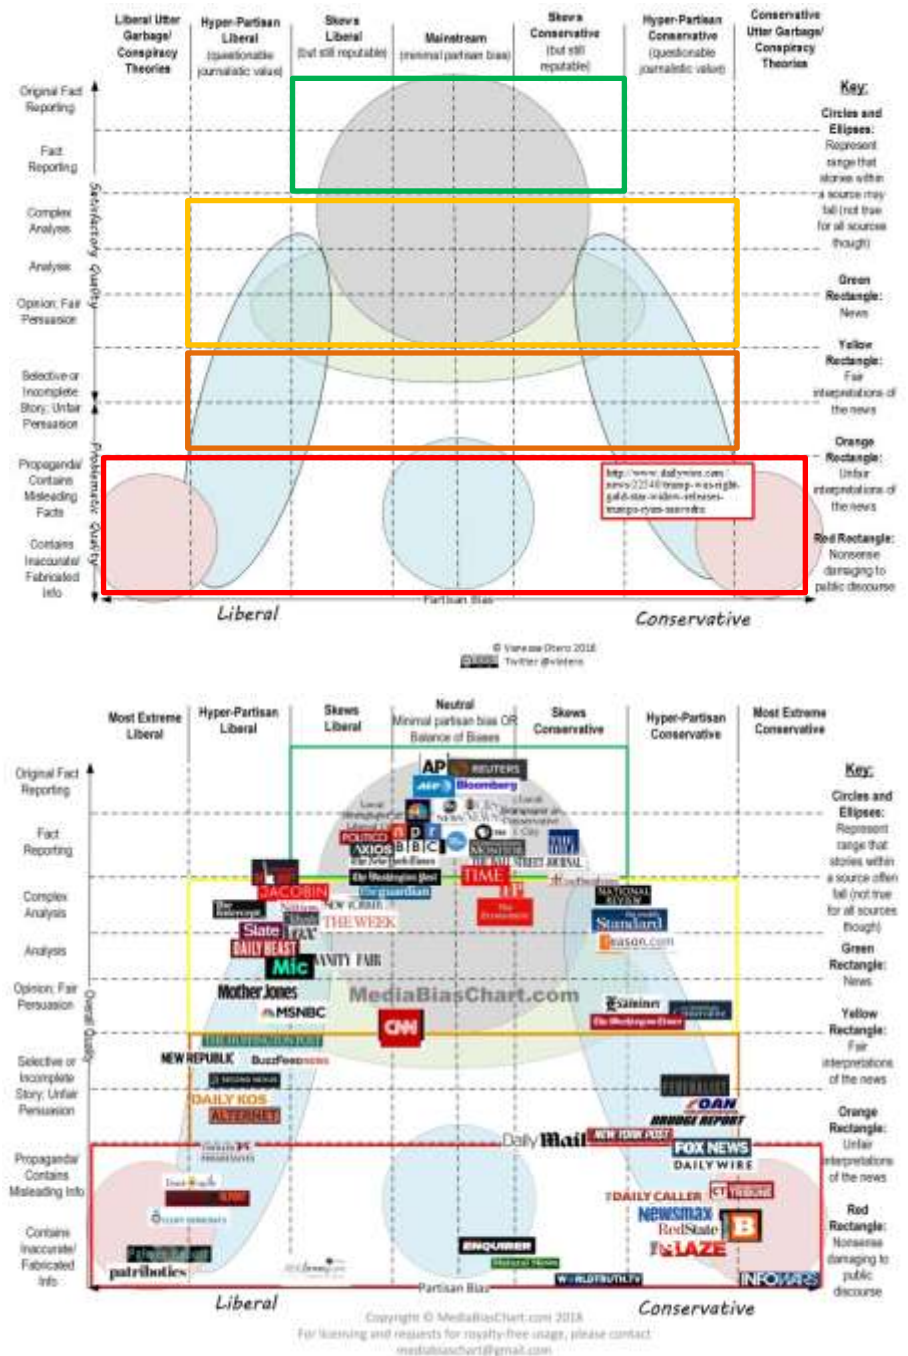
Liberal Utter Garbage/ Conspiracy Theories

Hyper-Partisan Liberal (questionable journalistic value)

Skews Liberal (but still reputable)

Mainstream (minimal partisan bias)

Skews Conservative (but still reputable)

Hyper-Partisan Conservative (questionable journalistic value)

Conservative Utter Garbage/ Conspiracy Theories

Original Fact Reporting

Fact Reporting

Complex Analysis

Analysis

Opinion; Fair Persuasion

Selective or Incomplete Story; Unfair Persuasion

Propaganda/ Contains Misleading Facts

Contains Inaccurate/ Fabricated Info

Satisfactory Quality

Problematic Quality

http://www.dailywire.com/news/22340/trump-was-right-gold-star-widow-releases-trumps-ryan-moreno

Key:

Circles and Ellipses: Represent range that stories within a source may fall (not true for all sources though)

Green Rectangle: News

Yellow Rectangle: Fair interpretations of the news

Orange Rectangle: Unfair interpretations of the news

Red Rectangle: Nonsense damaging to public discourse

Partisan Bias

Liberal

Conservative

© Vanessa Otero 2018 Twitter @vlotero

Most Extreme Liberal

Hyper-Partisan Liberal

Skews Liberal

Neutral Minimal partisan bias OR Balance of Biases

Skews Conservative

Hyper-Partisan Conservative

Most Extreme Conservative

Original Fact Reporting

Fact Reporting

Complex Analysis

Analysis

Opinion; Fair Persuasion

Selective or Incomplete Story; Unfair Persuasion

Propaganda/ Contains Misleading Info

Contains Inaccurate/ Fabricated Info

Overall Quality

AP REUTERS

AFP Bloomberg

POLITICO AXIOS BBC npr

The New York Times

The Washington Post

theguardian

THE WALL STREET JOURNAL

TIME

JACOBIN

Slate

THE WEEK

DAILY BEAST

Mic

VANITY FAIR

Mother Jones

MSNBC

MediaBiasChart.com

CNN

NATIONAL REVIEW

Standard

Reason.com

Examiner

The Washington Times

THE HUFFINGTON POST

NEW REPUBLIC

BuzzFeed NEWS

DAILY KOS

ALTERNET

OAN

DRUDGE REPORT

Daily Mail

NEW YORK POST

FOX NEWS

DAILY WIRE

DAILY CALLER

Newsmax

RedState

THE BLAZE

B

ENQUIRER

WORLDTRUTH.TV

INFOWARS

patribotics

Partisan Bias

Key:

Circles and Ellipses: Represent range that stories within a source often fall (not true for all sources though)

Green Rectangle: News

Yellow Rectangle: Fair interpretations of the news

Orange Rectangle: Unfair interpretations of the news

Red Rectangle: Nonsense damaging to public discourse

Liberal

Conservative

Copyright © MediaBiasChart.com 2018 For licensing and requests for royalty-free usage, please contact mediabiaschart@gmail.com